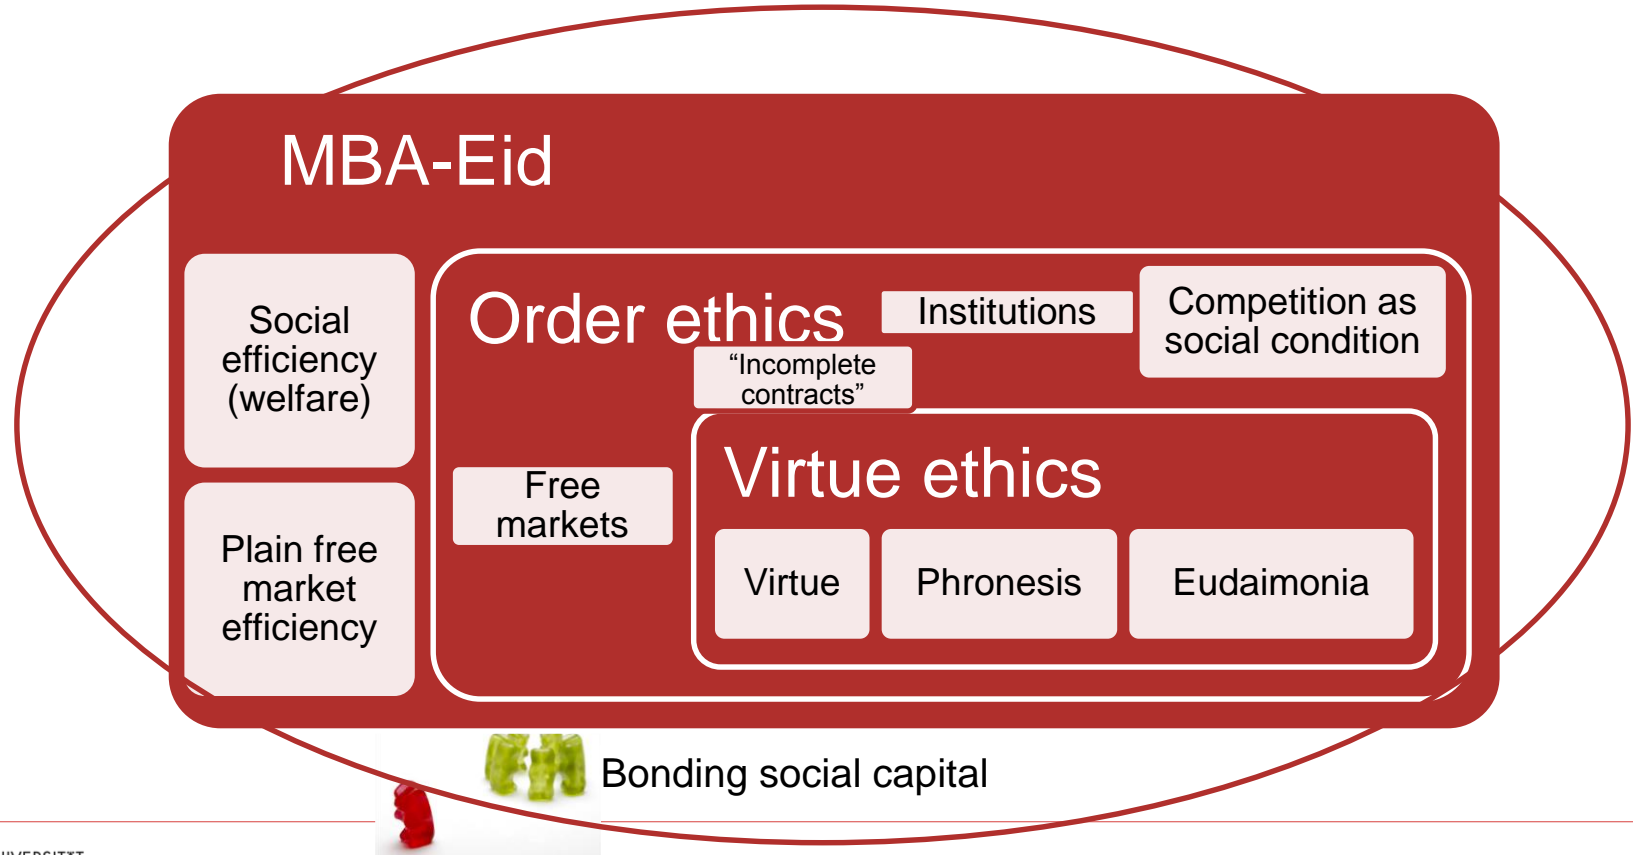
MBA-Eid

Social efficiency (welfare)

Plain free market efficiency

Order ethics

Institutions

Competition as social condition

"Incomplete contracts"

Free markets

Virtue ethics

Virtue

Phronesis

Eudaimonia

Bonding social capital

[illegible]